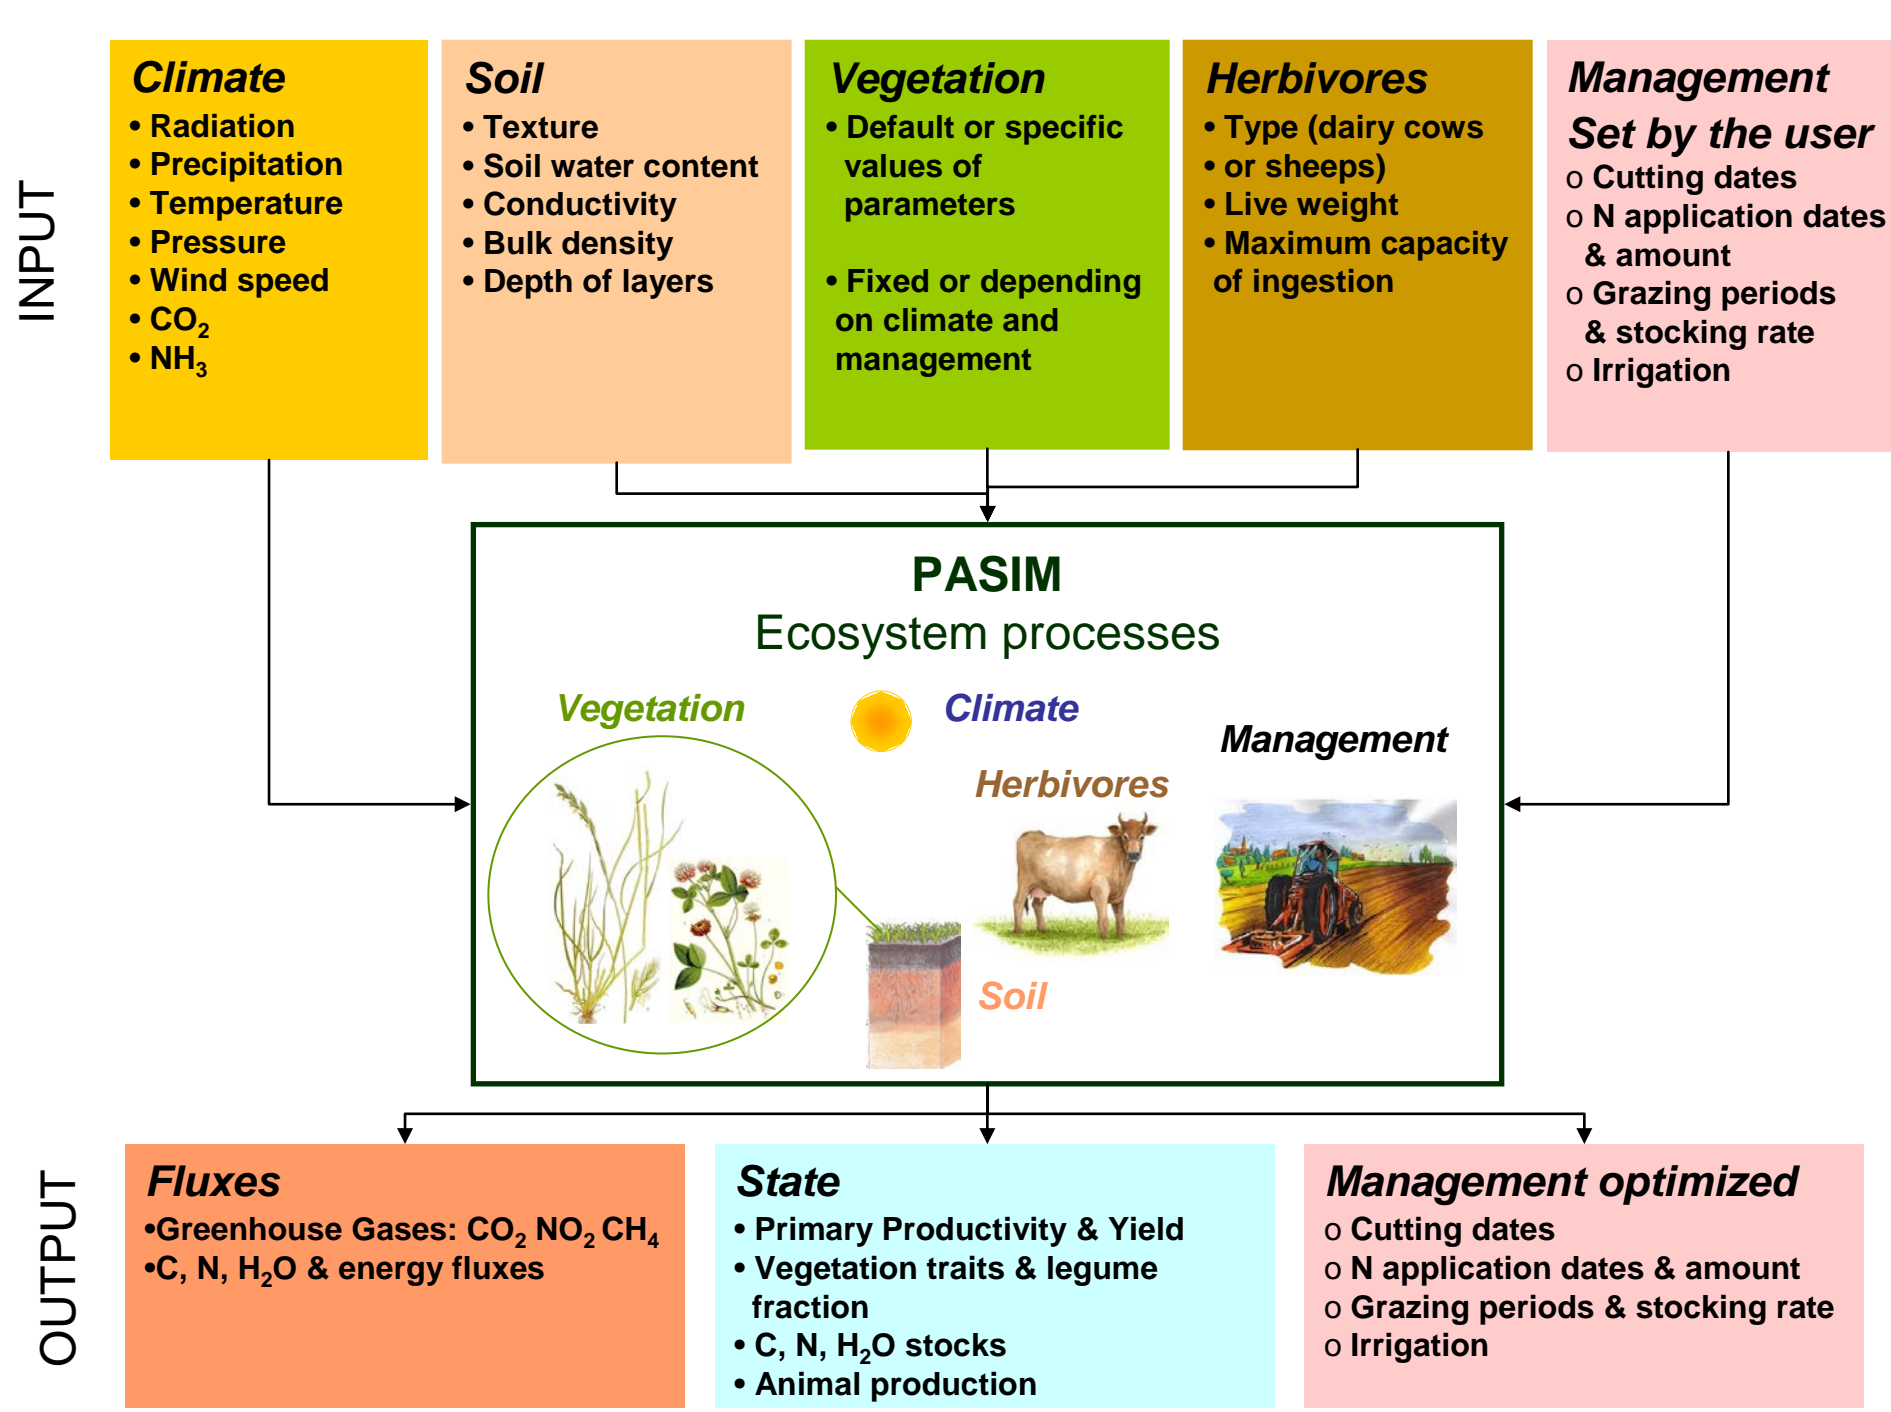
INPUT

Climate
• Radiation
• Precipitation
• Temperature
• Pressure
• Wind speed
• $CO_2$
• $NH_3$

Soil
• Texture
• Soil water content
• Conductivity
• Bulk density
• Depth of layers

Vegetation
• Default or specific values of parameters

• Fixed or depending on climate and management

Herbivores
• Type (dairy cows
• or sheeps)
• Live weight
• Maximum capacity of ingestion

Management
Set by the user
o Cutting dates
o N application dates & amount
o Grazing periods & stocking rate
o Irrigation

PASIM
Ecosystem processes

Vegetation
Climate
Management
Herbivores
Soil

OUTPUT

Fluxes
•Greenhouse Gases: $CO_2$ $NO_2$ $CH_4$
•C, N, $H_2O$ & energy fluxes

State
• Primary Productivity & Yield
• Vegetation traits & legume fraction
• C, N, $H_2O$ stocks
• Animal production

Management optimized
o Cutting dates
o N application dates & amount
o Grazing periods & stocking rate
o Irrigation